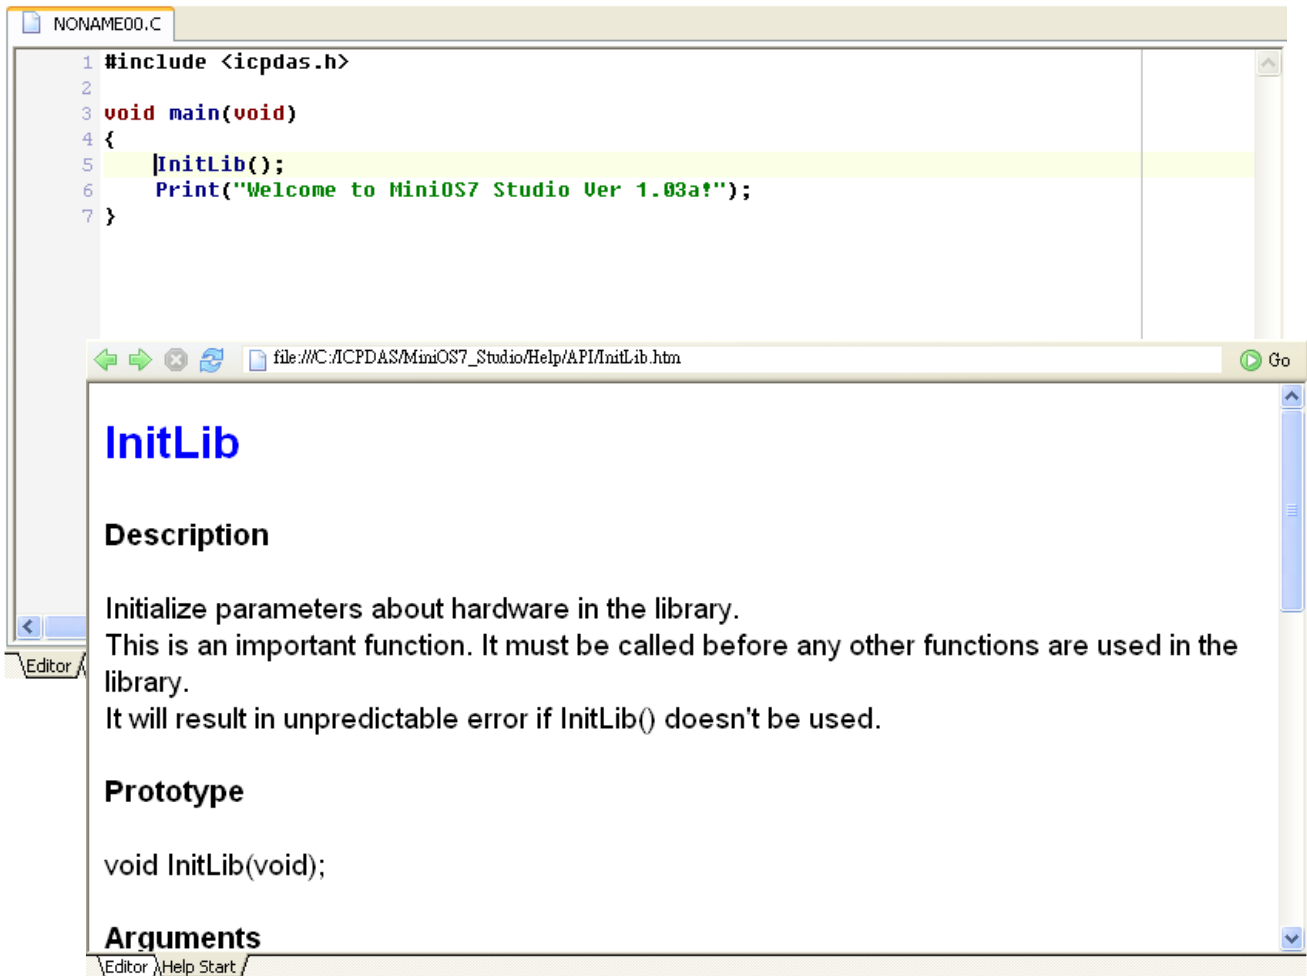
NONAME00.C

1 #include <icpdas.h>
2
3 void main(void)
4 {
5     InitLib();
6     Print("Welcome to MiniOS7 Studio Ver 1.03a!");
7 }

Editor

file:///C:/ICPDAS/MiniOS7_Studio/Help/API/InitLib.htm

Go

InitLib

Description

Initialize parameters about hardware in the library.
This is an important function. It must be called before any other functions are used in the library.
It will result in unpredictable error if InitLib() doesn't be used.

Prototype

void InitLib(void);

Arguments

Editor Help Start